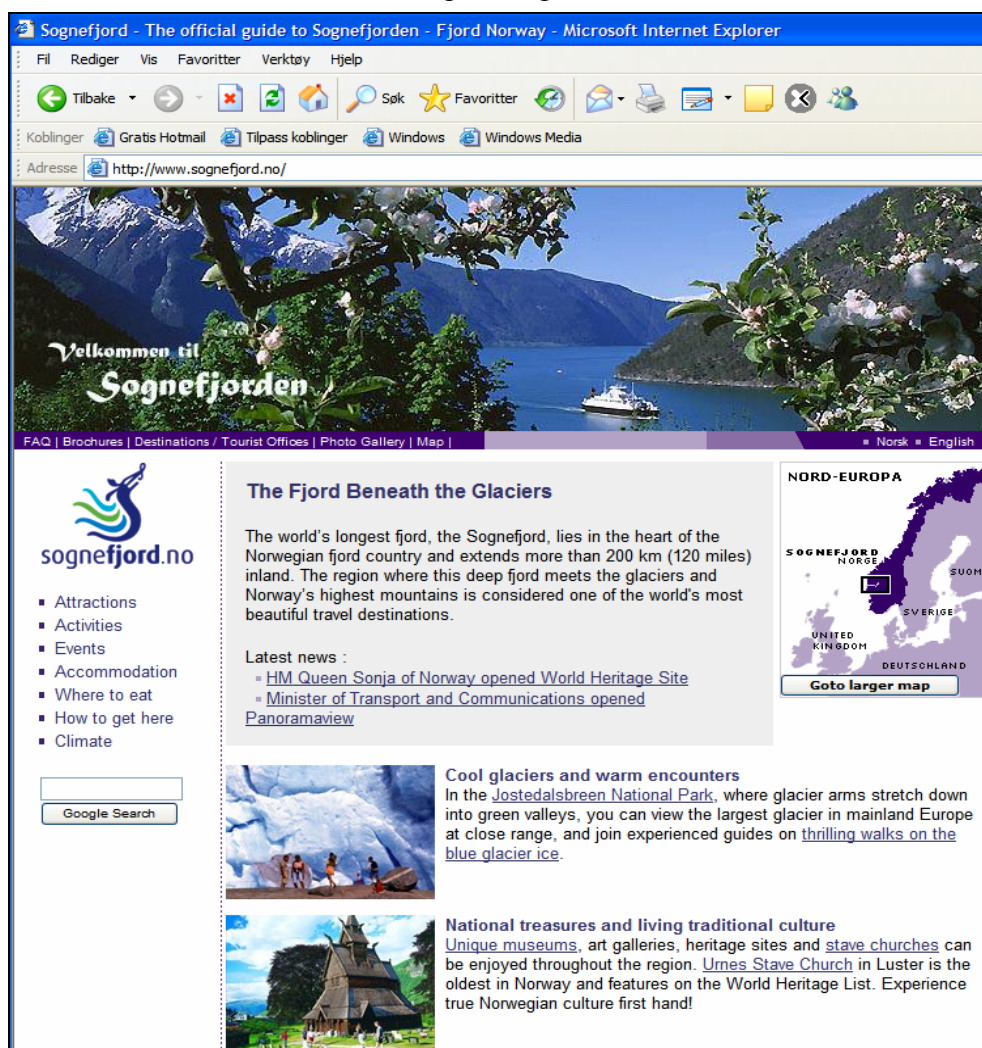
Sognefjord - The official guide to Sognefjorden - Fjord Norway - Microsoft Internet Explorer

Fil Rediger Vis Favoritter Verktøy Hjelp

Tilbake Søk Favoritter

Koblinger Gratis Hotmail Tilpass koblinger Windows Windows Media

Adresse http://www.sognefjord.no/

Velkommen til Sognefjorden

FAQ | Brochures | Destinations / Tourist Offices | Photo Gallery | Map |

▪ Norsk ▪ English

sognefjord.no

▪ Attractions
▪ Activities
▪ Events
▪ Accommodation
▪ Where to eat
▪ How to get here
▪ Climate

Google Search

The Fjord Beneath the Glaciers

The world's longest fjord, the Sognefjord, lies in the heart of the Norwegian fjord country and extends more than 200 km (120 miles) inland. The region where this deep fjord meets the glaciers and Norway's highest mountains is considered one of the world's most beautiful travel destinations.

Latest news :
▪ HM Queen Sonja of Norway opened World Heritage Site
▪ Minister of Transport and Communications opened Panoramaview

NORD-EUROPA
SOGNEFJORD
NORGE
SUOMI
SVERIGE
UNITED KINGDOM
DEUTSCHLAND
Goto larger map

Cool glaciers and warm encounters
In the Jostedalsbreen National Park, where glacier arms stretch down into green valleys, you can view the largest glacier in mainland Europe at close range, and join experienced guides on thrilling walks on the blue glacier ice.

National treasures and living traditional culture
Unique museums, art galleries, heritage sites and stave churches can be enjoyed throughout the region. Urnes Stave Church in Luster is the oldest in Norway and features on the World Heritage List. Experience true Norwegian culture first hand!